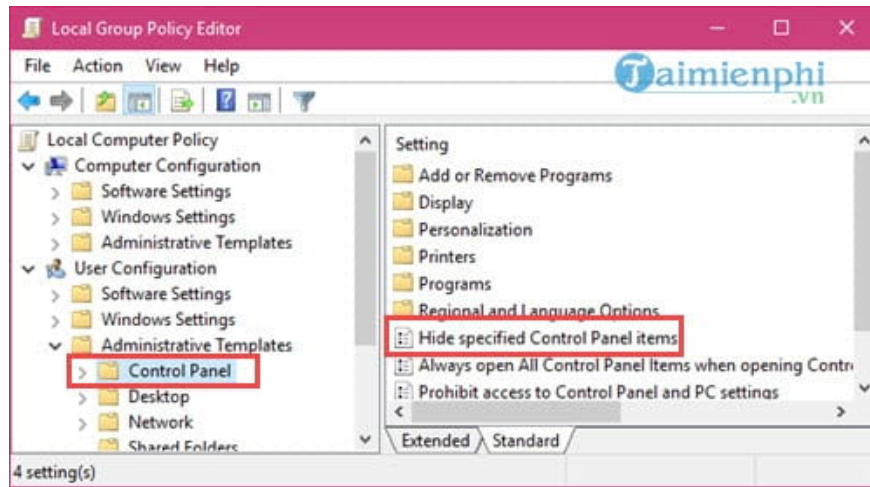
Local Group Policy Editor

File Action View Help

Taimienphi .vn

Local Computer Policy
Computer Configuration
Software Settings
Windows Settings
Administrative Templates
User Configuration
Software Settings
Windows Settings
Administrative Templates
Control Panel
Desktop
Network
Shared Folders

Setting
Add or Remove Programs
Display
Personalization
Printers
Programs
Regional and Language Options
Hide specified Control Panel items
Always open All Control Panel Items when opening Contr
Prohibit access to Control Panel and PC settings

Extended Standard

4 setting(s)